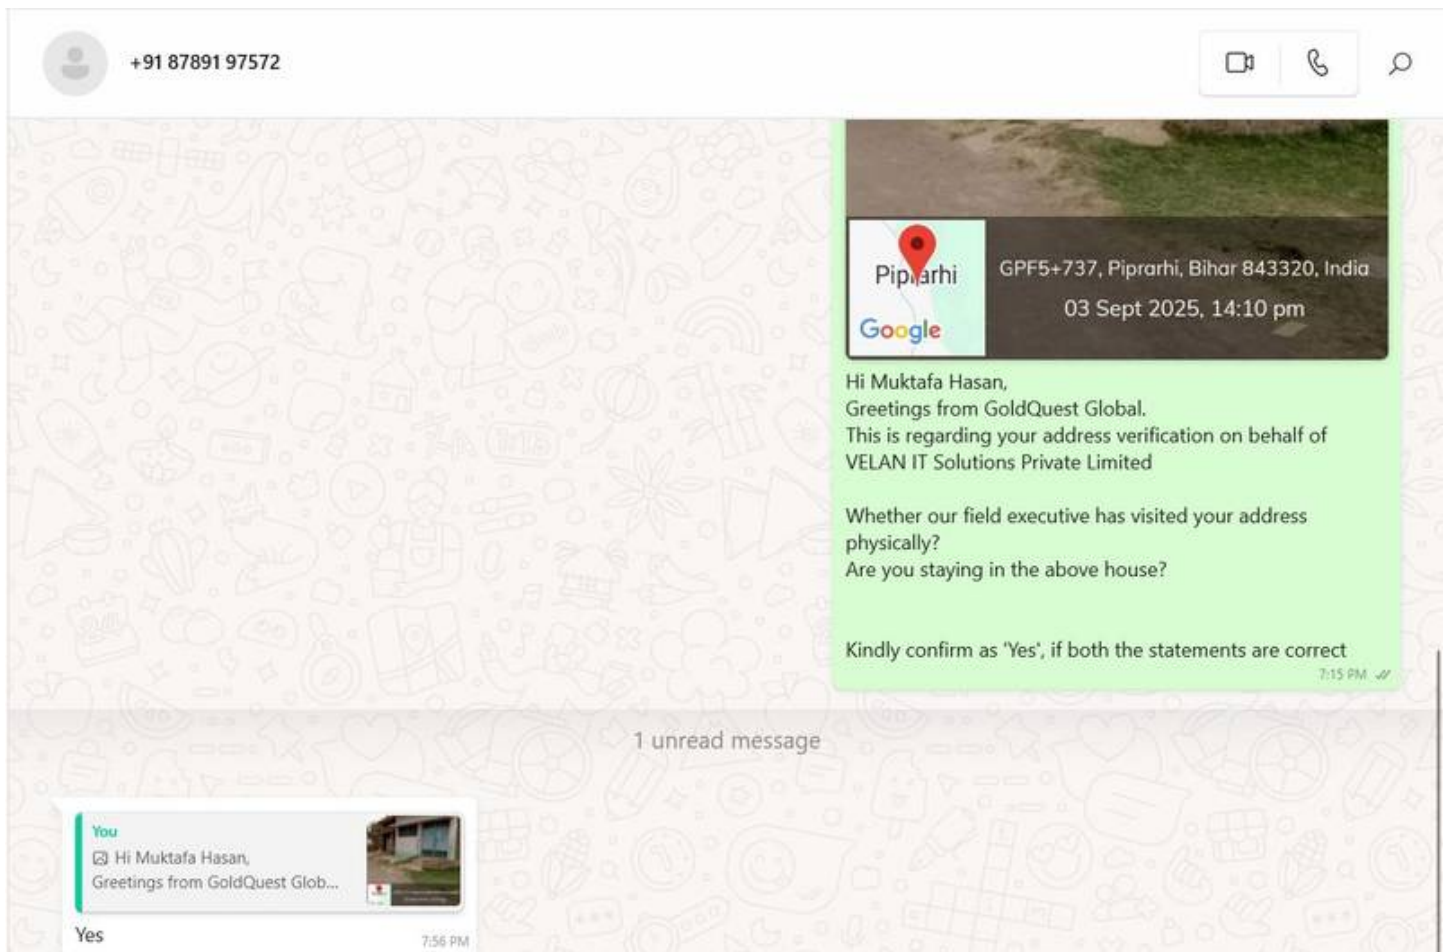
+91 87891 97572

Piprarhi
Google
GPF5+737, Piprarhi, Bihar 843320, India
03 Sept 2025, 14:10 pm

Hi Muktafa Hasan,
Greetings from GoldQuest Global.
This is regarding your address verification on behalf of VELAN IT Solutions Private Limited

Whether our field executive has visited your address physically?
Are you staying in the above house?

Kindly confirm as 'Yes', if both the statements are correct
7:15 PM

1 unread message

You
Hi Muktafa Hasan,
Greetings from GoldQuest Glob...
Yes
7:56 PM